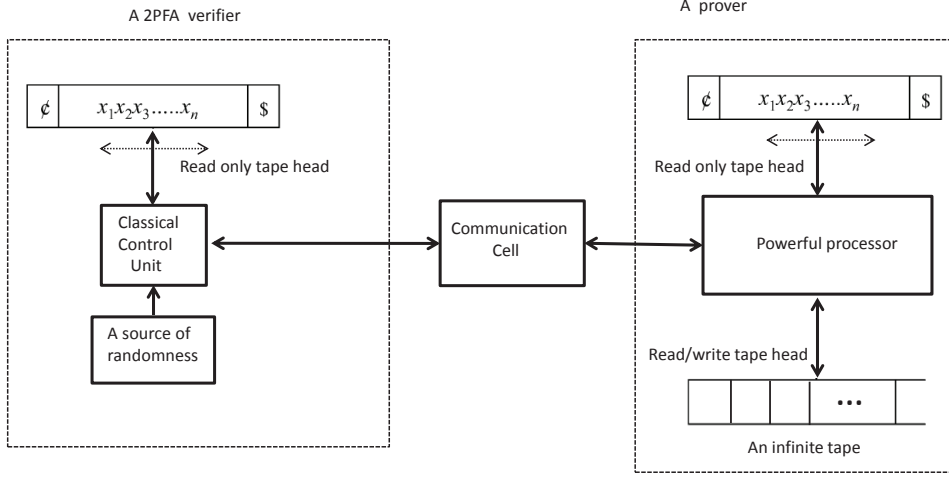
A 2PFA verifier

¢ $x_1x_2x_3......x_n$ \$

Read only tape head

Classical Control Unit

A source of randomness

Communication Cell

A prover

¢ $x_1x_2x_3......x_n$ \$

Read only tape head

Powerful processor

Read/write tape head

...

An infinite tape